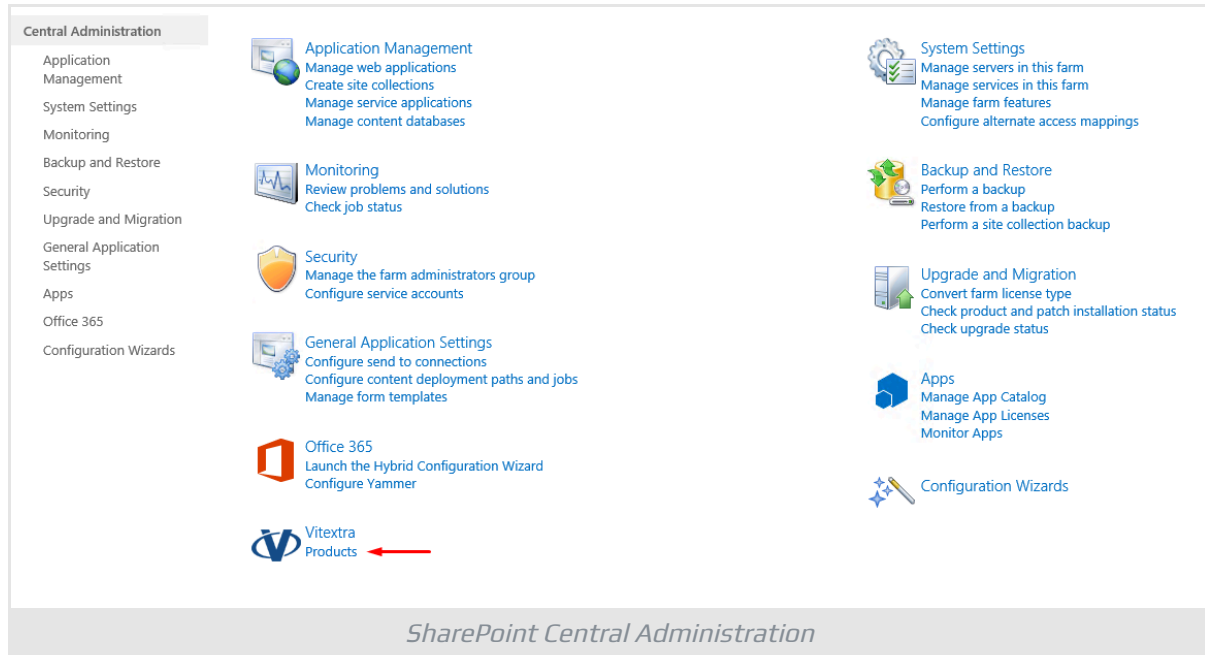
Central Administration
Application Management
System Settings
Monitoring
Backup and Restore
Security
Upgrade and Migration
General Application Settings
Apps
Office 365
Configuration Wizards

Application Management
Manage web applications
Create site collections
Manage service applications
Manage content databases

Monitoring
Review problems and solutions
Check job status

Security
Manage the farm administrators group
Configure service accounts

General Application Settings
Configure send to connections
Configure content deployment paths and jobs
Manage form templates

Office 365
Launch the Hybrid Configuration Wizard
Configure Yammer

Vitextra
Products

System Settings
Manage servers in this farm
Manage services in this farm
Manage farm features
Configure alternate access mappings

Backup and Restore
Perform a backup
Restore from a backup
Perform a site collection backup

Upgrade and Migration
Convert farm license type
Check product and patch installation status
Check upgrade status

Apps
Manage App Catalog
Manage App Licenses
Monitor Apps

Configuration Wizards

SharePoint Central Administration